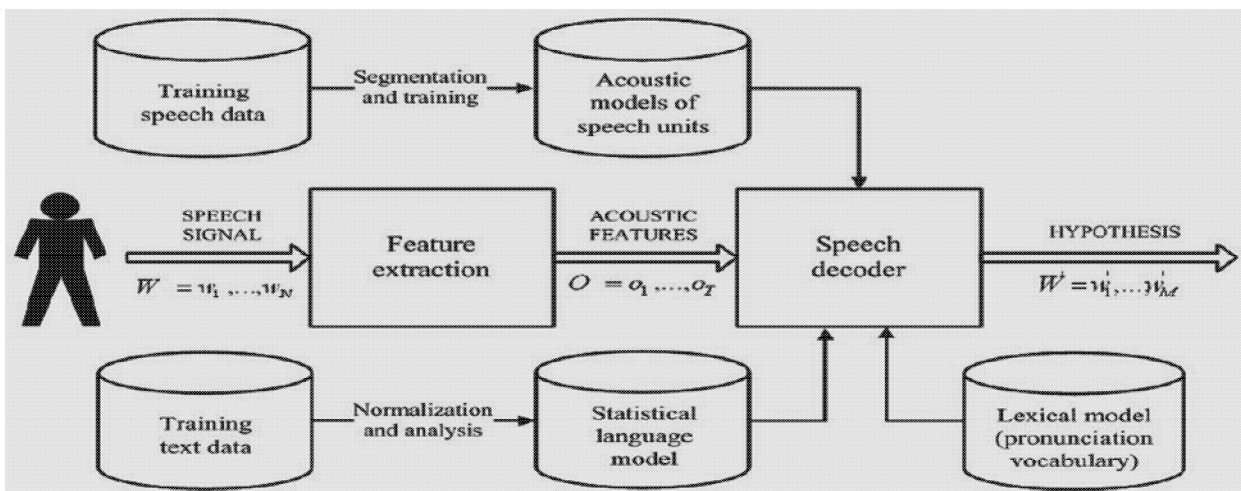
Training speech data

Segmentation and training

Acoustic models of speech units

SPEECH SIGNAL

$W = w_1, ..., w_N$

Feature extraction

ACOUSTIC FEATURES

$O = o_1, ..., o_T$

Speech decoder

HYPOTHESIS

$W' = w'_1, ... w'_M$

Training text data

Normalization and analysis

Statistical language model

Lexical model (pronunciation vocabulary)